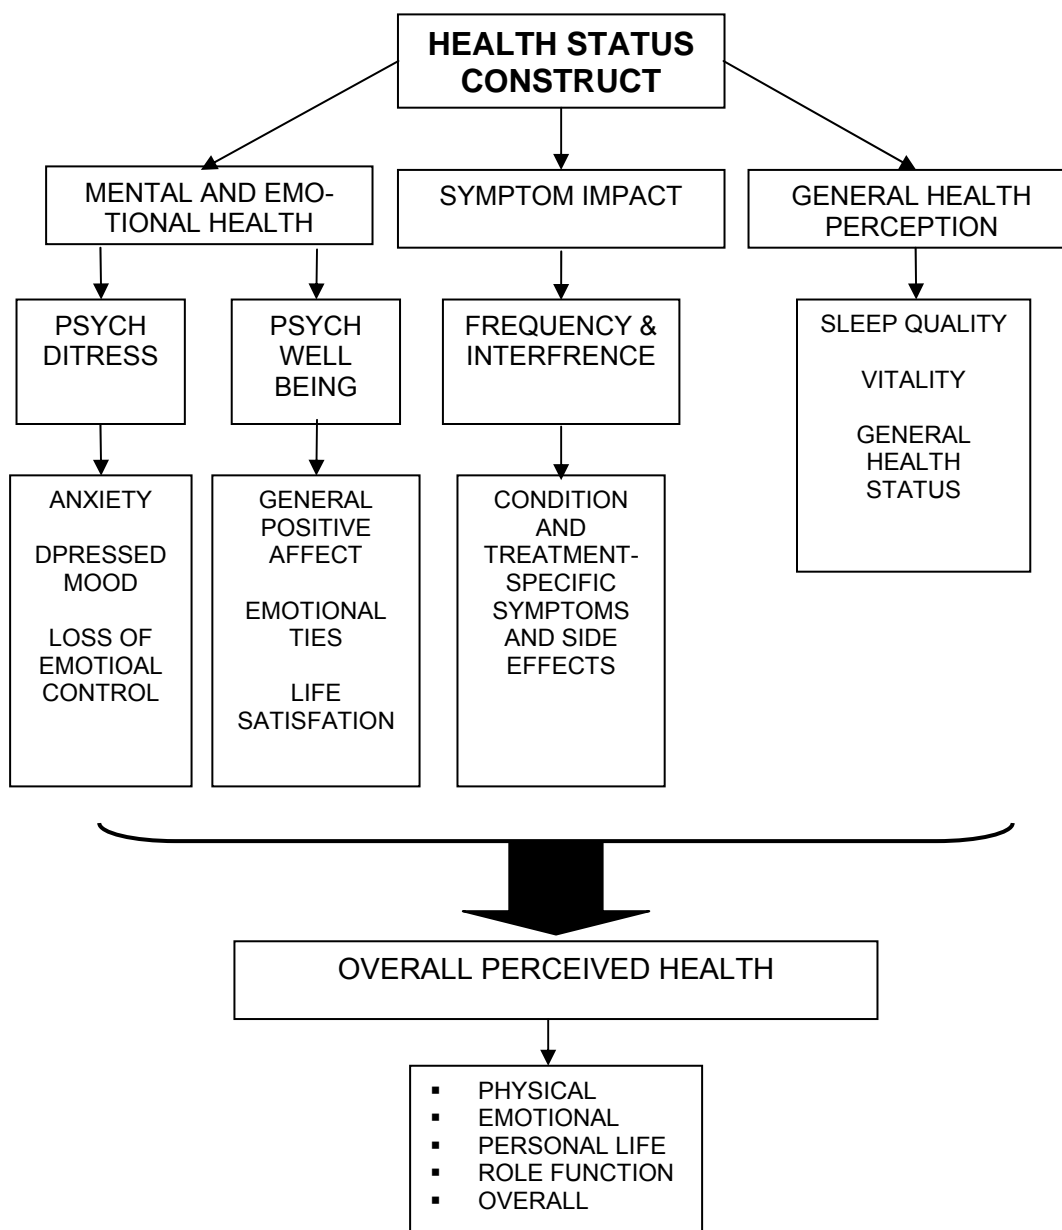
HEALTH STATUS CONSTRUCT

MENTAL AND EMOTIONAL HEALTH

SYMPTOM IMPACT

GENERAL HEALTH PERCEPTION

PSYCH DITRESS

PSYCH WELL BEING

FREQUENCY & INTERFRENCE

SLEEP QUALITY

VITALITY

GENERAL HEALTH STATUS

ANXIETY

DPRESSED MOOD

LOSS OF EMOTIOAL CONTROL

GENERAL POSITIVE AFFECT

EMOTIONAL TIES

LIFE SATISFATION

CONDITION AND TREATMENT-SPECIFIC SYMPTOMS AND SIDE EFFECTS

OVERALL PERCEIVED HEALTH

- PHYSICAL
- EMOTIONAL
- PERSONAL LIFE
- ROLE FUNCTION
- OVERALL